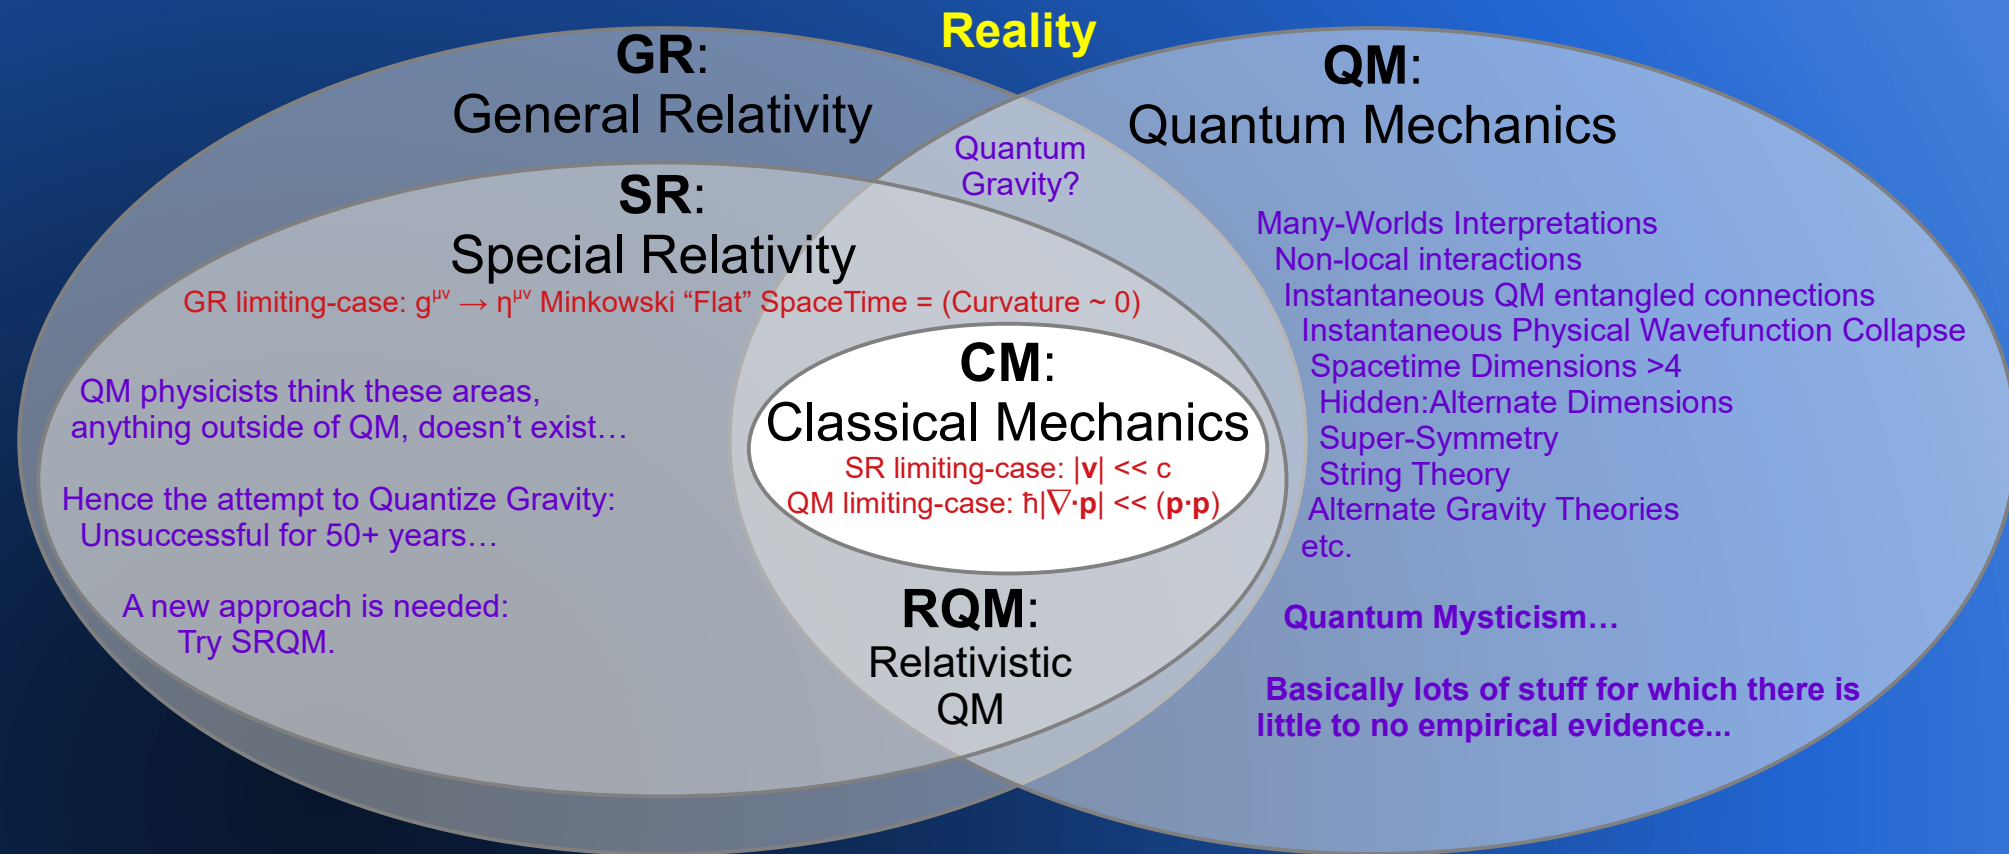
Reality

GR:
General Relativity

QM:
Quantum Mechanics

Quantum
Gravity?

SR:
Special Relativity

GR limiting-case: $g^{\mu\nu} \rightarrow \eta^{\mu\nu}$ Minkowski “Flat” SpaceTime = (Curvature ~ 0)

Many-Worlds Interpretations
Non-local interactions
Instantaneous QM entangled connections
Instantaneous Physical Wavefunction Collapse
Spacetime Dimensions >4
Hidden:Alternate Dimensions
Super-Symmetry
String Theory
Alternate Gravity Theories
etc.

QM physicists think these areas, anything outside of QM, doesn’t exist…

Hence the attempt to Quantize Gravity: Unsuccessful for 50+ years…

A new approach is needed: Try SRQM.

CM:
Classical Mechanics
SR limiting-case: $|\mathbf{v}| << c$
QM limiting-case: $\hbar|\nabla\cdot\mathbf{p}| << (\mathbf{p}\cdot\mathbf{p})$

RQM:
Relativistic
QM

Quantum Mysticism…

Basically lots of stuff for which there is little to no empirical evidence...